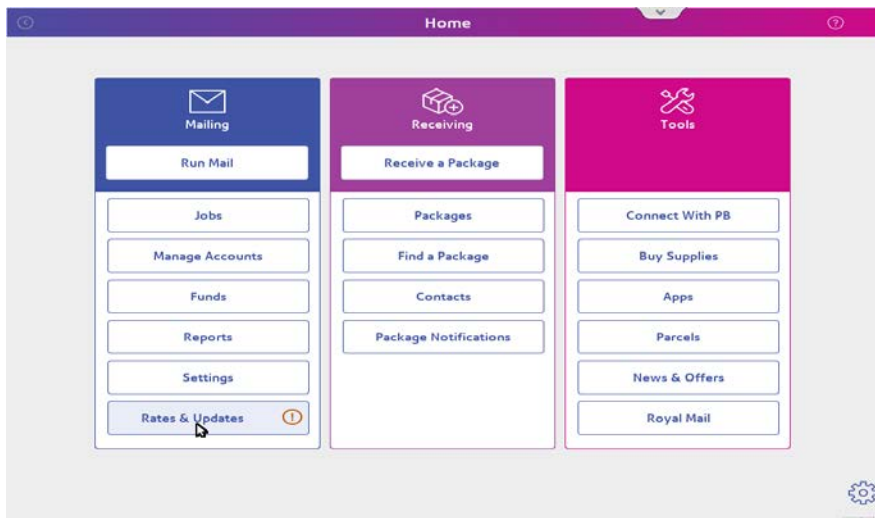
Home

Mailing

Run Mail

Jobs

Manage Accounts

Funds

Reports

Settings

Rates & Updates

Receiving

Receive a Package

Packages

Find a Package

Contacts

Package Notifications

Tools

Connect With PB

Buy Supplies

Apps

Parcels

News & Offers

Royal Mail